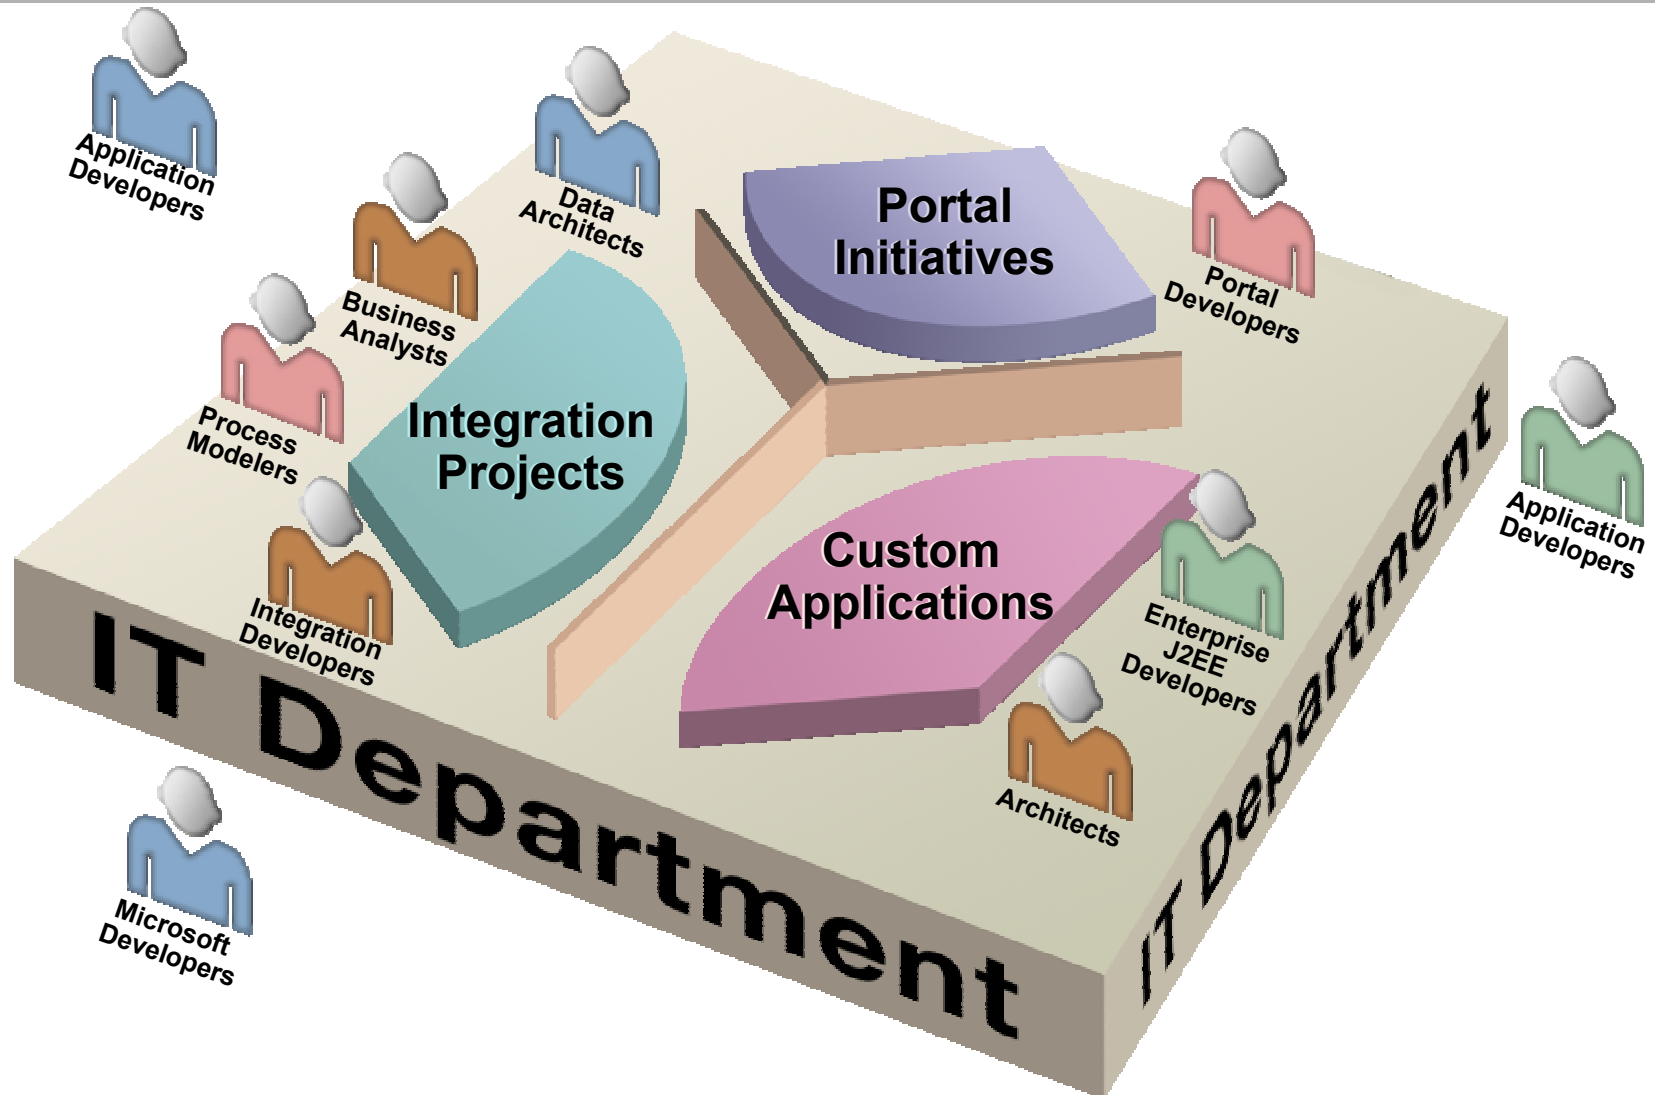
Application Developers

Data Architects

Portal Initiatives

Portal Developers

Business Analysts

Process Modelers

Integration Projects

Application Developers

Custom Applications

Integration Developers

Enterprise J2EE Developers

IT Department

IT Department

Architects

Microsoft Developers